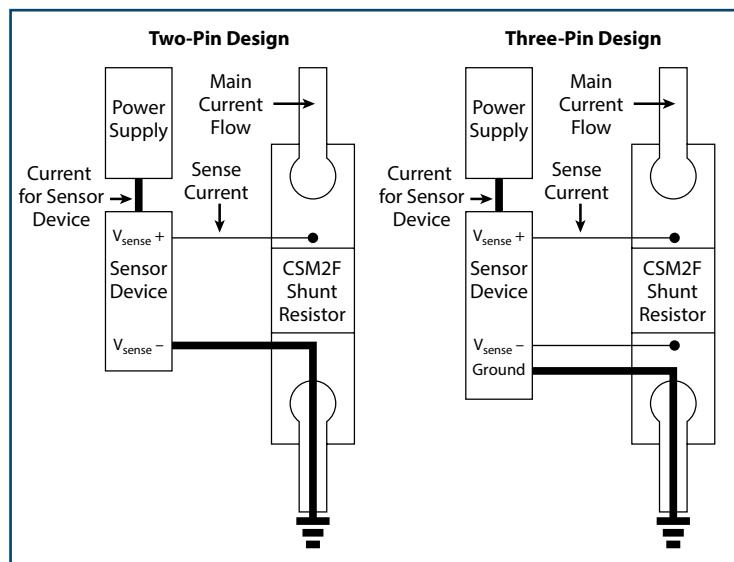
Two-Pin Design

Main Current Flow

Power Supply

Current for Sensor Device

Sense Current

$V_{sense}$ +

Sensor Device

CSM2F Shunt Resistor

$V_{sense}$ –

Three-Pin Design

Main Current Flow

Power Supply

Current for Sensor Device

Sense Current

$V_{sense}$ +

Sensor Device

CSM2F Shunt Resistor

$V_{sense}$ –

Ground